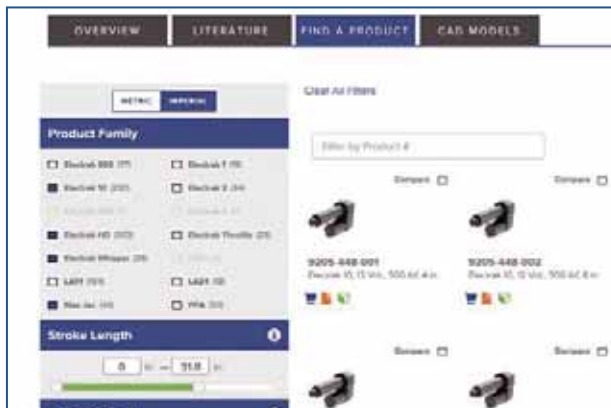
OVERVIEW
LITERATURE
FIND A PRODUCT
CAD MODELS

METRIC
IMPERIAL

Product Family

Electrak 050 (7)
Electrak 1 (8)
Electrak 10 (20)
Electrak 2 (4)
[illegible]
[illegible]
Electrak HD (20)
Electrak Throttle (3)
Electrak Whisper (3)
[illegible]
LA11 (1)
LA21 (1)
Max Jac (4)
PPA (3)

Stroke Length

0 in — 31.8 in

Clear All Filters

Filter by Product #

Compare
Compare

9205-448-001
Electrak 10, 12 Vdc, 500 lbf, 4 in

9205-448-002
Electrak 10, 12 Vdc, 500 lbf, 8 in

Compare
Compare